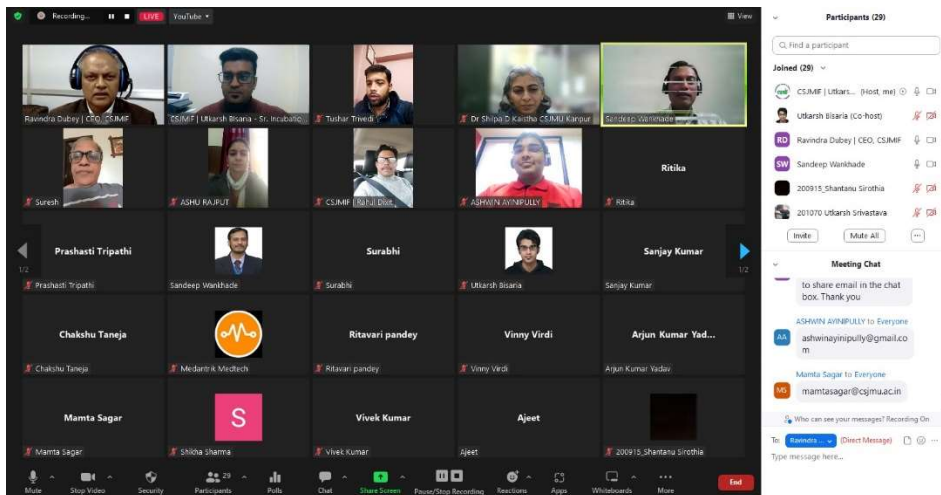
Recording... LIVE YouTube View

Ravindra Dubey | CEO, CSJMIF
CSJMIF | Utkarsh Bisaria - Sr. Incubatio...
Tushar Trivedi
Dr Shilpa D Kaistha CSJMU Kanpur
Sandeep Wankhade

Suresh
ASHU RAJPUT
CSJMIF | Rahul Dixit
ASHWIN AYINIPULLY
Ritika
Ritika

1/2
Prashasti Tripathi
Prashasti Tripathi
Sandeep Wankhade
Surabhi
Surabhi
Utkarsh Bisaria
Sanjay Kumar
Sanjay Kumar
1/2

Chakshu Taneja
Chakshu Taneja
Medantrik Medtech
Ritavari pandey
Ritavari pandey
Vinny Virdi
Vinny Virdi
Arjun Kumar Yad...
Arjun Kumar Yadav

Mamta Sagar
Mamta Sagar
S
Shikha Sharma
Vivek Kumar
Vivek Kumar
Ajeet
Ajeet
200915_Shantanu Sirothia

Mute Stop Video Security 29 Participants Polls Chat Share Screen Pause/Stop Recording Reactions Apps Whiteboards More End

Participants (29)
Find a participant
Joined (29)
CSJMIF | Utkars... (Host, me)
Utkarsh Bisaria (Co-host)
RD Ravindra Dubey | CEO, CSJMIF
SW Sandeep Wankhade
200915_Shantanu Sirothia
201070 Utkarsh Srivastava
Invite Mute All ...

Meeting Chat
to share email in the chat box. Thank you
ASHWIN AYINIPULLY to Everyone
AA ashwinayinipully@gmail.com
Mamta Sagar to Everyone
MS mamtasagar@csjmu.ac.in
Who can see your messages? Recording On
To: Ravindra... (Direct Message)
Type message here...